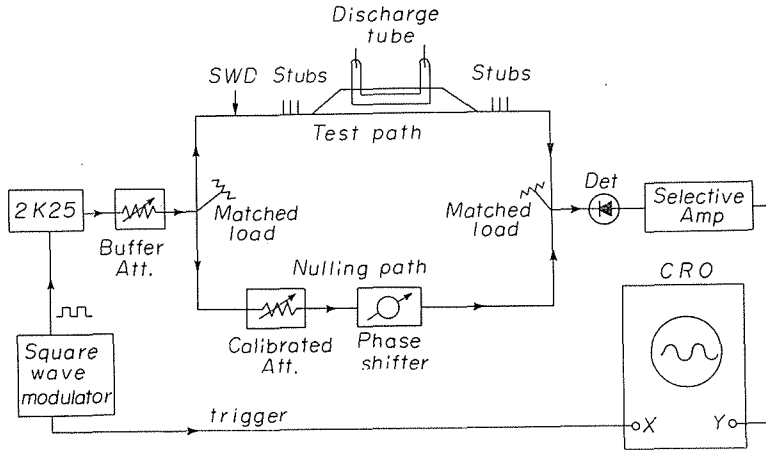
Discharge tube

SWD

Stubs

Stubs

Test path

2K25

Matched load

Buffer Att.

Det

Selective Amp

Matched load

Nulling path

CRO

Square wave modulator

Calibrated Att.

Phase shifter

trigger

X

Y